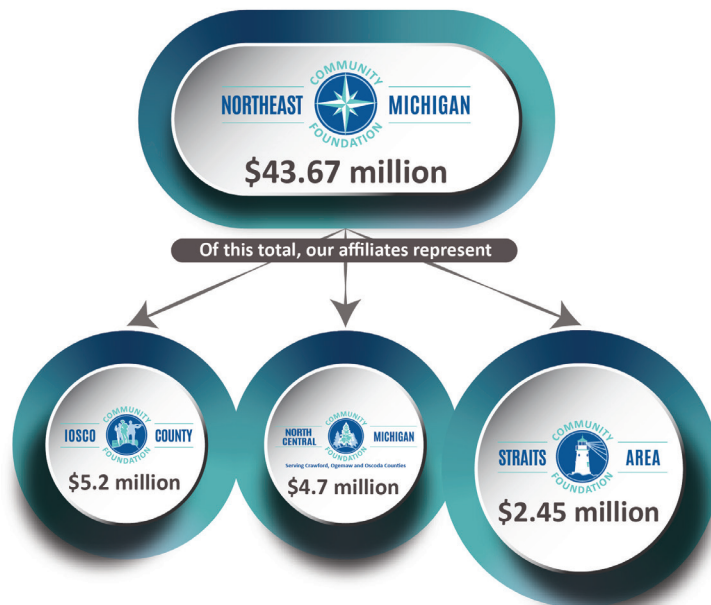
NORTHEAST COMMUNITY FOUNDATION MICHIGAN
$43.67 million

Of this total, our affiliates represent

IOSCO COMMUNITY FOUNDATION COUNTY
$5.2 million

NORTH CENTRAL COMMUNITY FOUNDATION MICHIGAN
Serving Crawford, Ogemaw and Oscoda Counties
$4.7 million

STRAITS COMMUNITY FOUNDATION AREA
$2.45 million